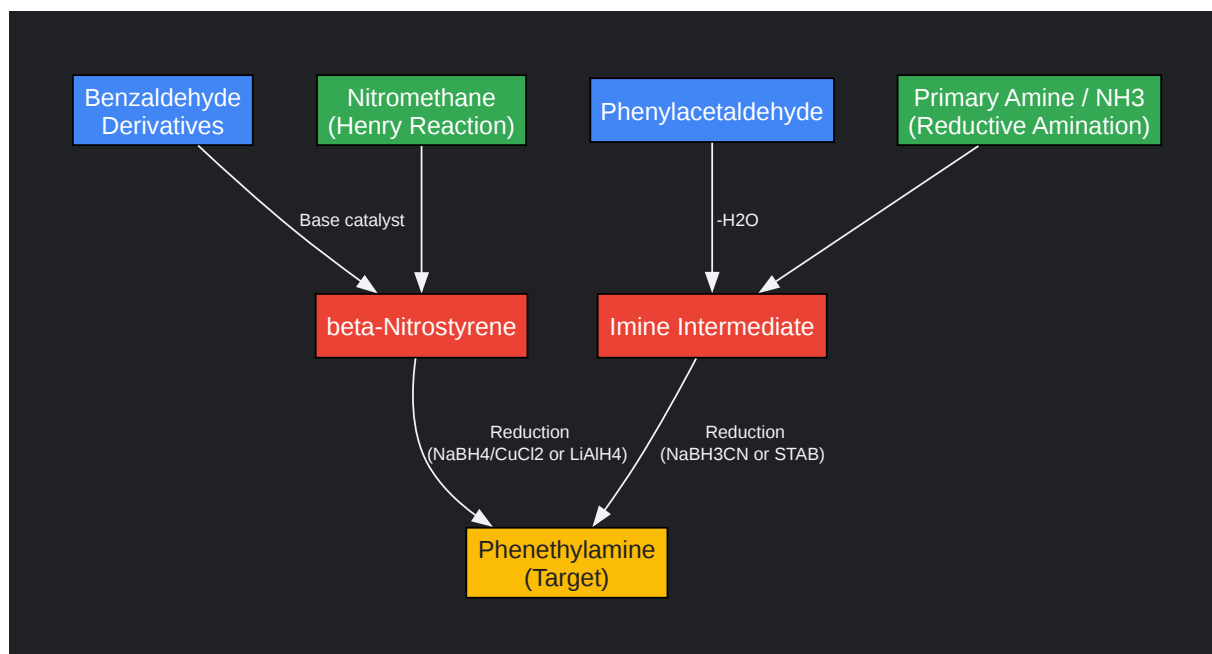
Benzaldehyde Derivatives

Nitromethane (Henry Reaction)

Phenylacetaldehyde

Primary Amine / NH3 (Reductive Amination)

Base catalyst

-H2O

beta-Nitrostyrene

Imine Intermediate

Reduction (NaBH4/CuCl2 or LiAlH4)

Reduction (NaBH3CN or STAB)

Phenethylamine (Target)